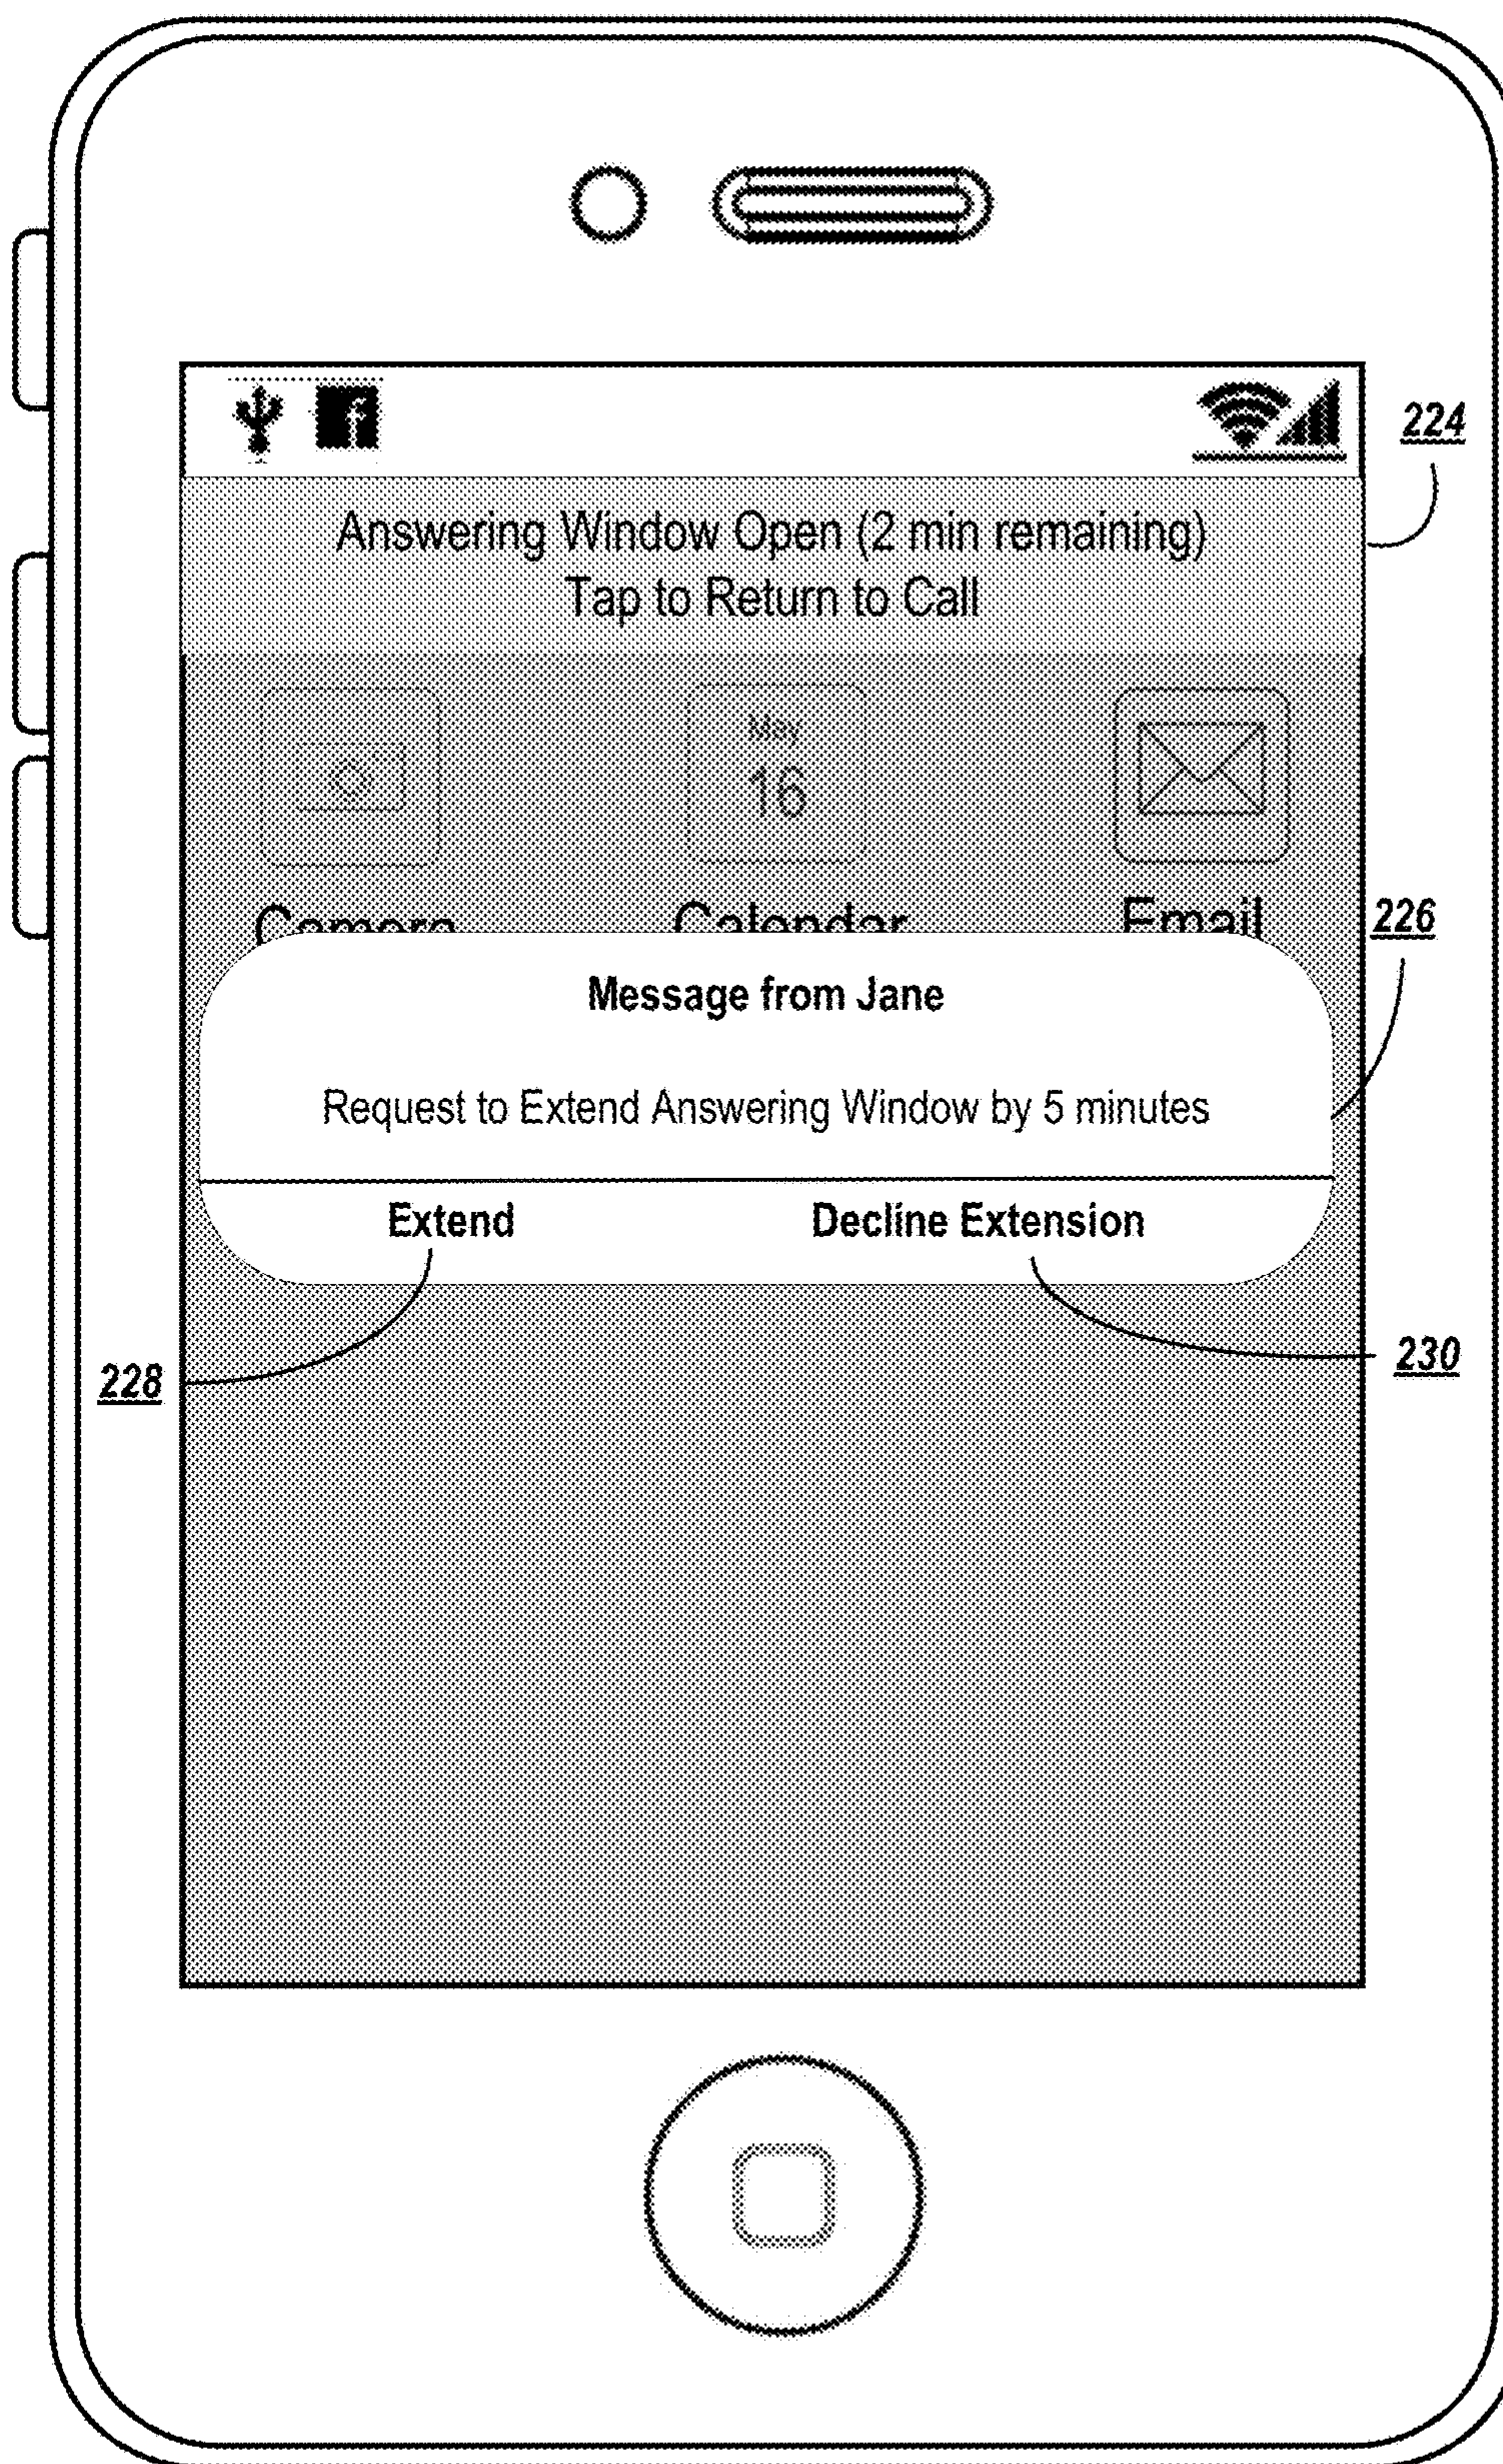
224

Answering Window Open (2 min remaining)
Tap to Return to Call

May
16

Camera Calendar Email

226

Message from Jane

Request to Extend Answering Window by 5 minutes

Extend Decline Extension

228

230